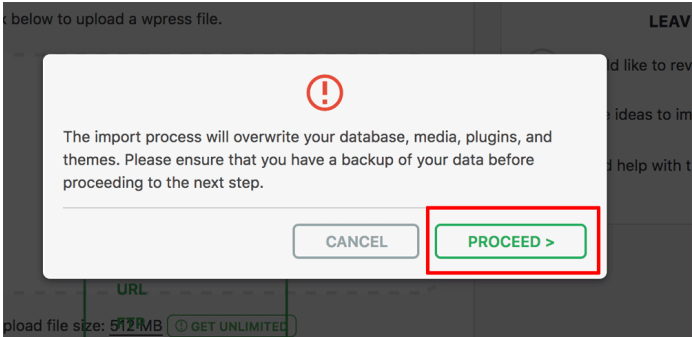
k below to upload a wpress file.

LEAV

d like to rev

e ideas to im

d help with t

!

The import process will overwrite your database, media, plugins, and themes. Please ensure that you have a backup of your data before proceeding to the next step.

CANCEL

PROCEED >

URL

FTP

pload file size: 512 MB GET UNLIMITED